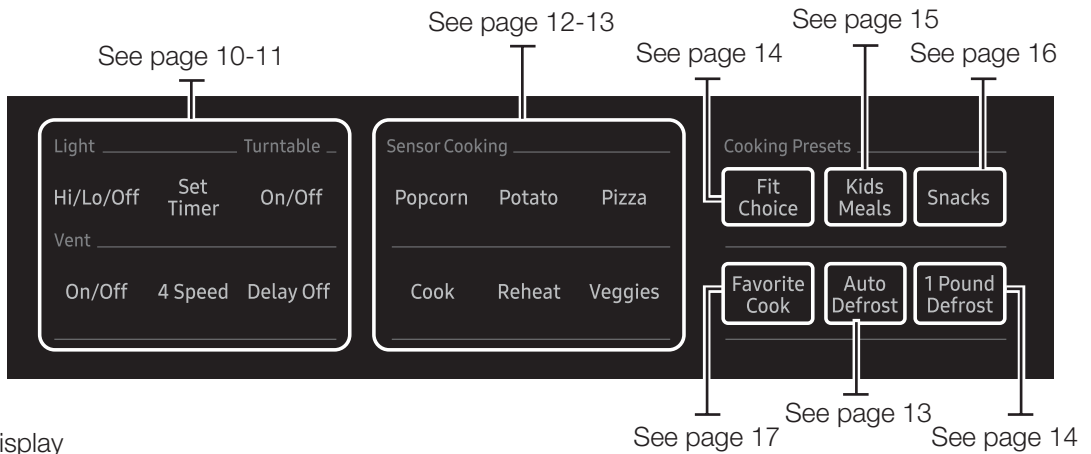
See page 10-11

See page 12-13

See page 14

See page 15

See page 16

Light

Turntable

Hi/Lo/Off

Set Timer

On/Off

Vent

On/Off

4 Speed

Delay Off

Sensor Cooking

Popcorn

Potato

Pizza

Cook

Reheat

Veggies

Cooking Presets

Fit Choice

Kids Meals

Snacks

Favorite Cook

Auto Defrost

1 Pound Defrost

See page 13

isplay

See page 17

See page 14